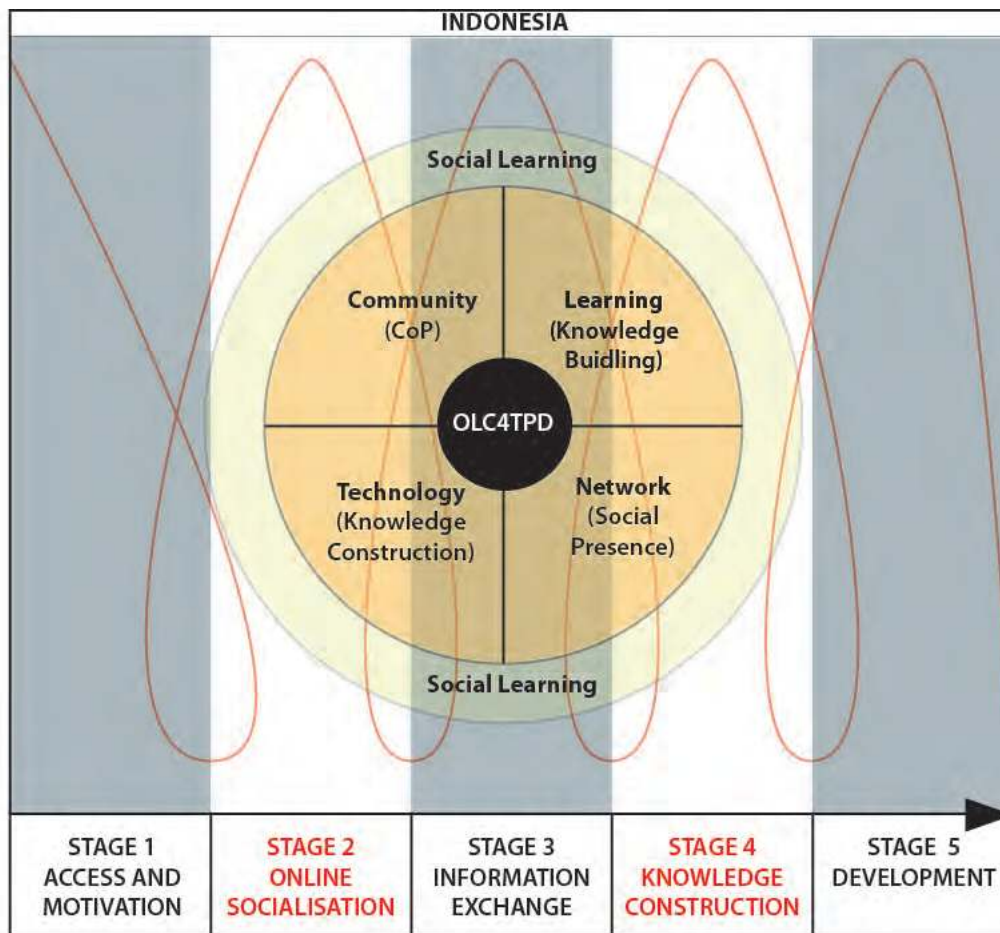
INDONESIA

Social Learning

Community (CoP)

Learning (Knowledge Buidling)

OLC4TPD

Technology (Knowledge Construction)

Network (Social Presence)

Social Learning

| STAGE 1 ACCESS AND MOTIVATION | STAGE 2 ONLINE SOCIALISATION | STAGE 3 INFORMATION EXCHANGE | STAGE 4 KNOWLEDGE CONSTRUCTION | STAGE 5 DEVELOPMENT |
|---|---|---|---|---|